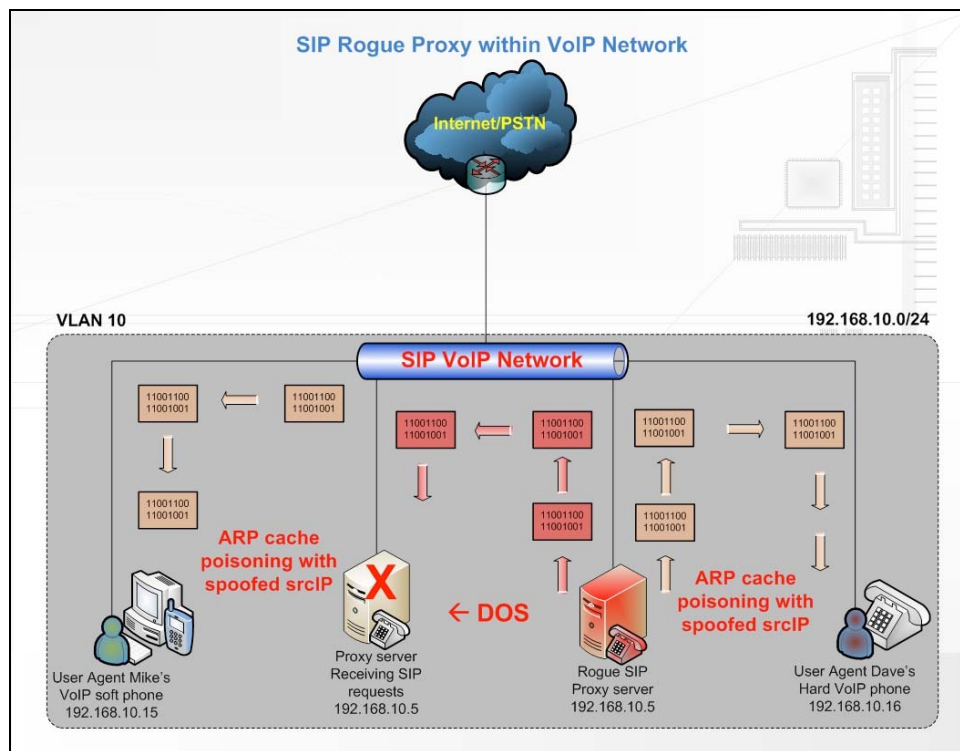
SIP Rogue Proxy within VoIP Network

Internet/PSTN

VLAN 10

192.168.10.0/24

SIP VoIP Network

11001100
11001001

11001100
11001001

11001100
11001001

11001100
11001001

11001100
11001001

11001100
11001001

11001100
11001001

11001100
11001001

11001100
11001001

ARP cache poisoning with spoofed srcIP

X

← DOS

ARP cache poisoning with spoofed srcIP

User Agent Mike's VoIP soft phone 192.168.10.15

Proxy server Receiving SIP requests 192.168.10.5

Rogue SIP Proxy server 192.168.10.5

User Agent Dave's Hard VoIP phone 192.168.10.16